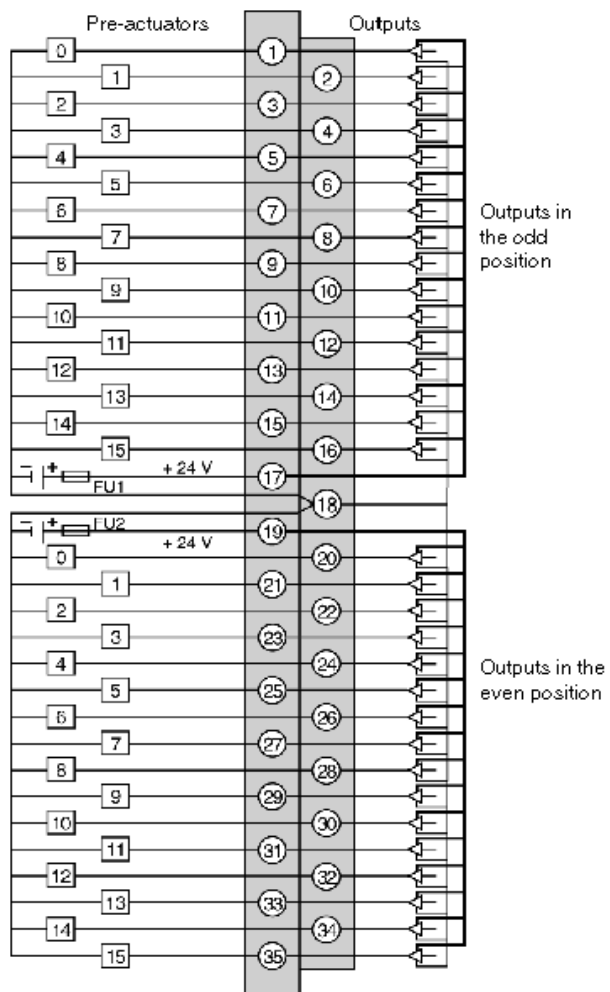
Pre-actuators

Outputs

0
1
1
2
2
3
3
4
4
5
5
6
6
7
7
8
8
9
9
10
10
11
11
12
12
13
13
14
14
15
15
16
+ 24 V
17
FU1
18
FU2
19
+ 24 V
0
20
1
21
2
22
3
23
4
24
5
25
6
26
7
27
8
28
9
29
10
30
11
31
12
32
13
33
14
34
15
35

Outputs in the odd position

Outputs in the even position